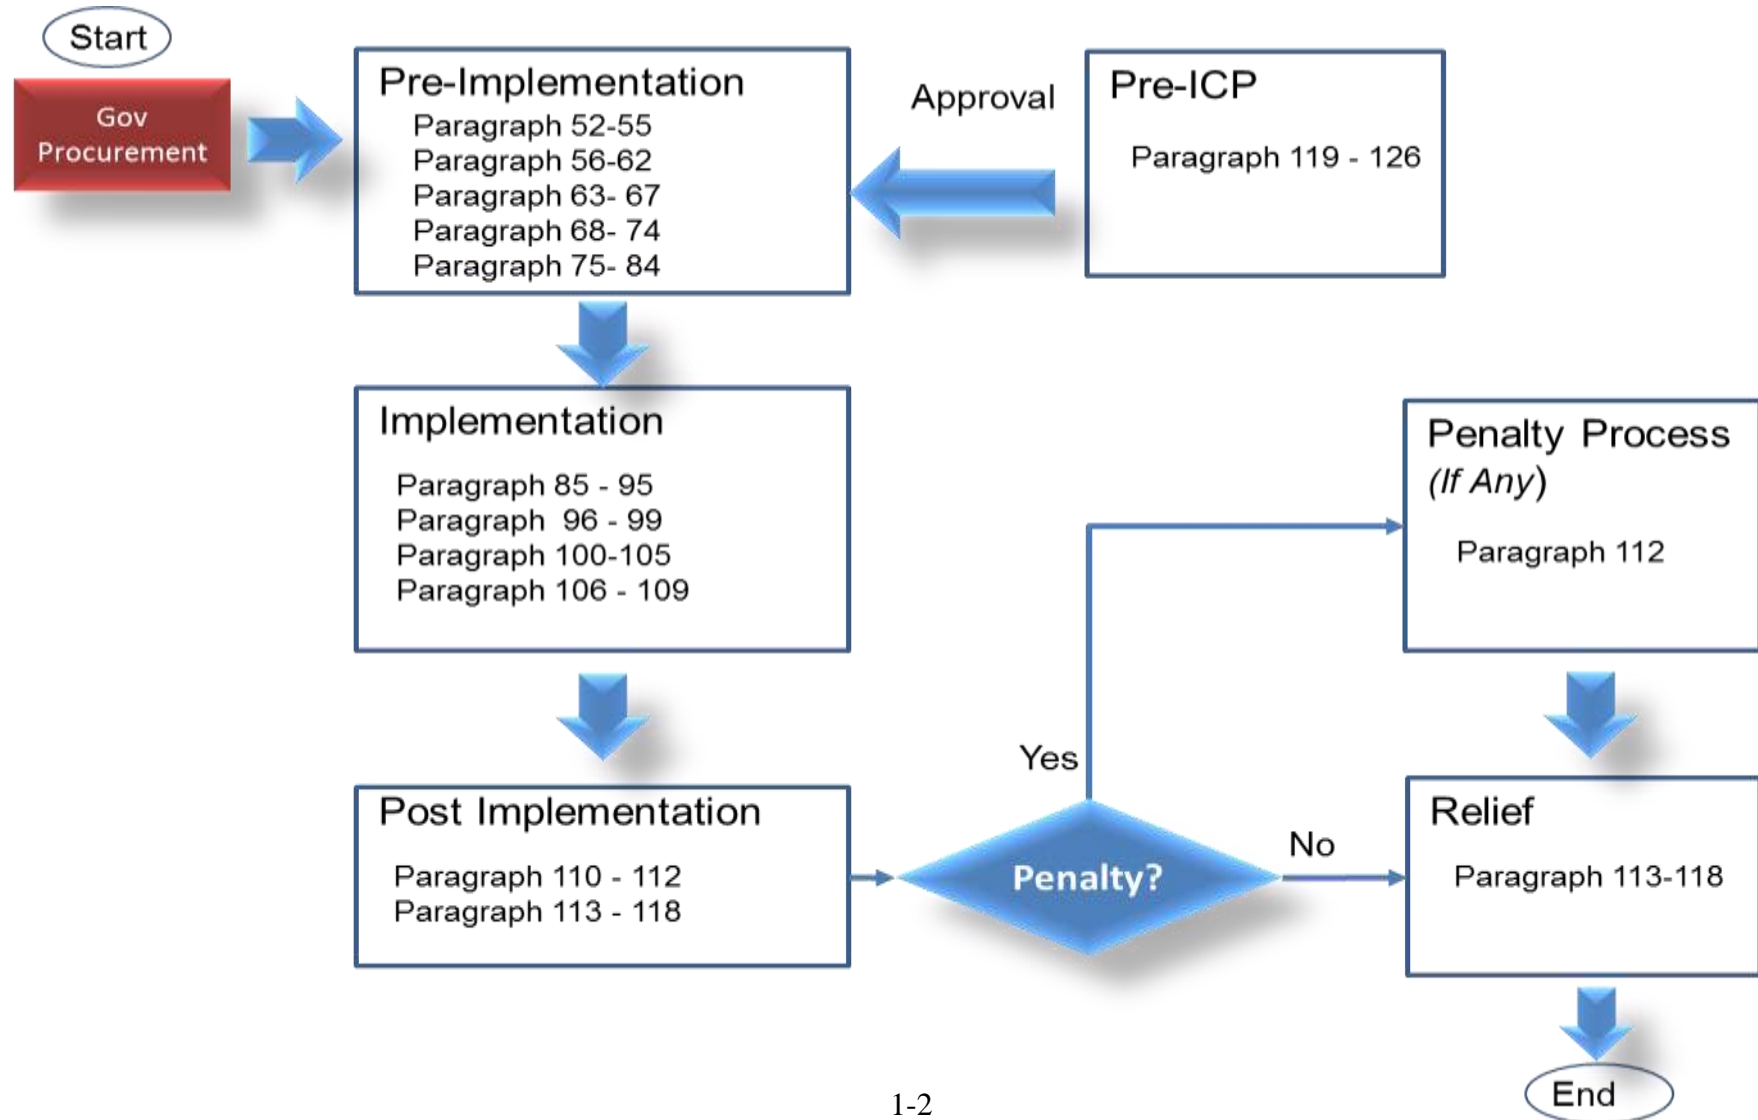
Start

Gov Procurement

Pre-Implementation
Paragraph 52-55
Paragraph 56-62
Paragraph 63- 67
Paragraph 68- 74
Paragraph 75- 84

Approval

Pre-ICP
Paragraph 119 - 126

Implementation
Paragraph 85 - 95
Paragraph 96 - 99
Paragraph 100-105
Paragraph 106 - 109

Penalty Process
(If Any)
Paragraph 112

Yes

Post Implementation
Paragraph 110 - 112
Paragraph 113 - 118

Penalty?

No

Relief
Paragraph 113-118

End

1-2